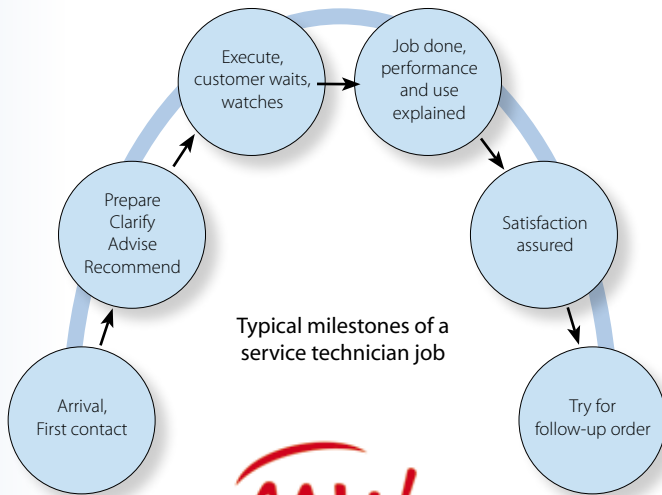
Execute, customer waits, watches

Job done, performance and use explained

Prepare Clarify Advise Recommend

Satisfaction assured

Typical milestones of a service technician job

Arrival, First contact

Try for follow-up order